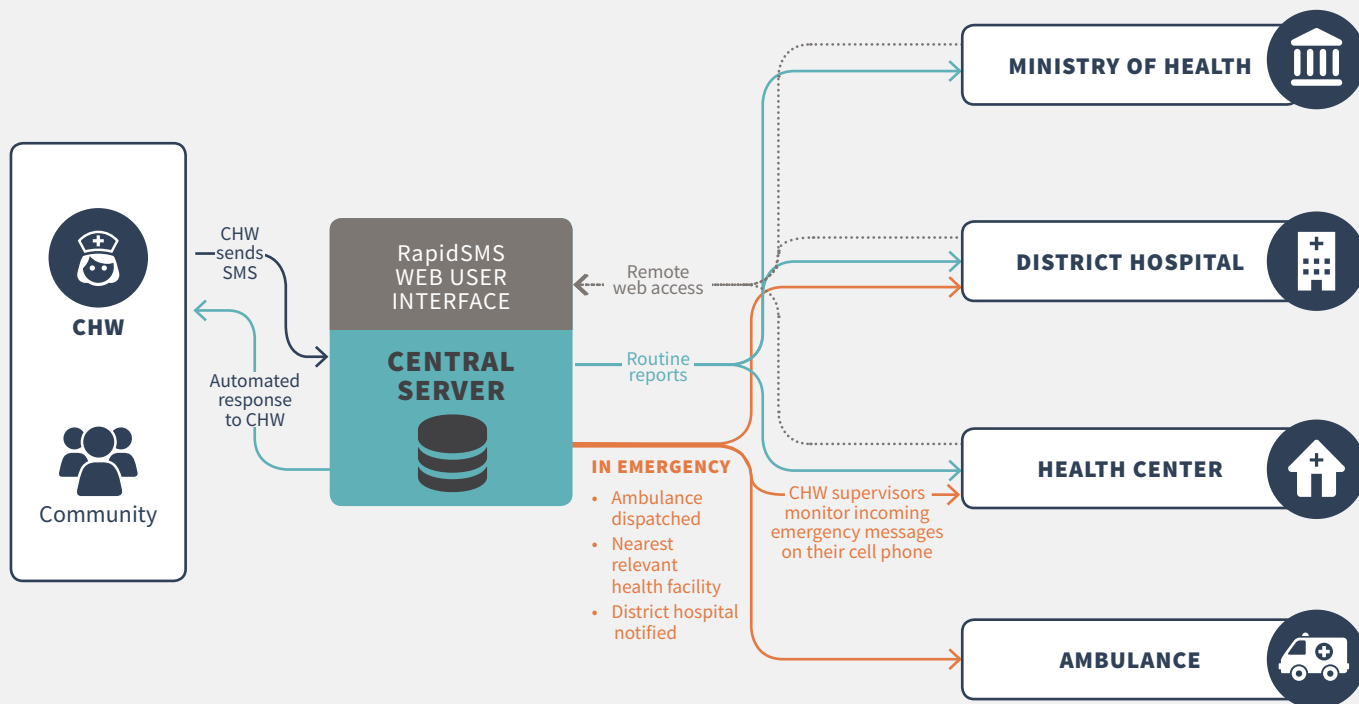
CHW

Community

CHW sends SMS

Automated response to CHW

RapidSMS WEB USER INTERFACE

CENTRAL SERVER

Remote web access

Routine reports

IN EMERGENCY
• Ambulance dispatched
• Nearest relevant health facility
• District hospital notified

CHW supervisors monitor incoming emergency messages on their cell phone

MINISTRY OF HEALTH

DISTRICT HOSPITAL

HEALTH CENTER

AMBULANCE